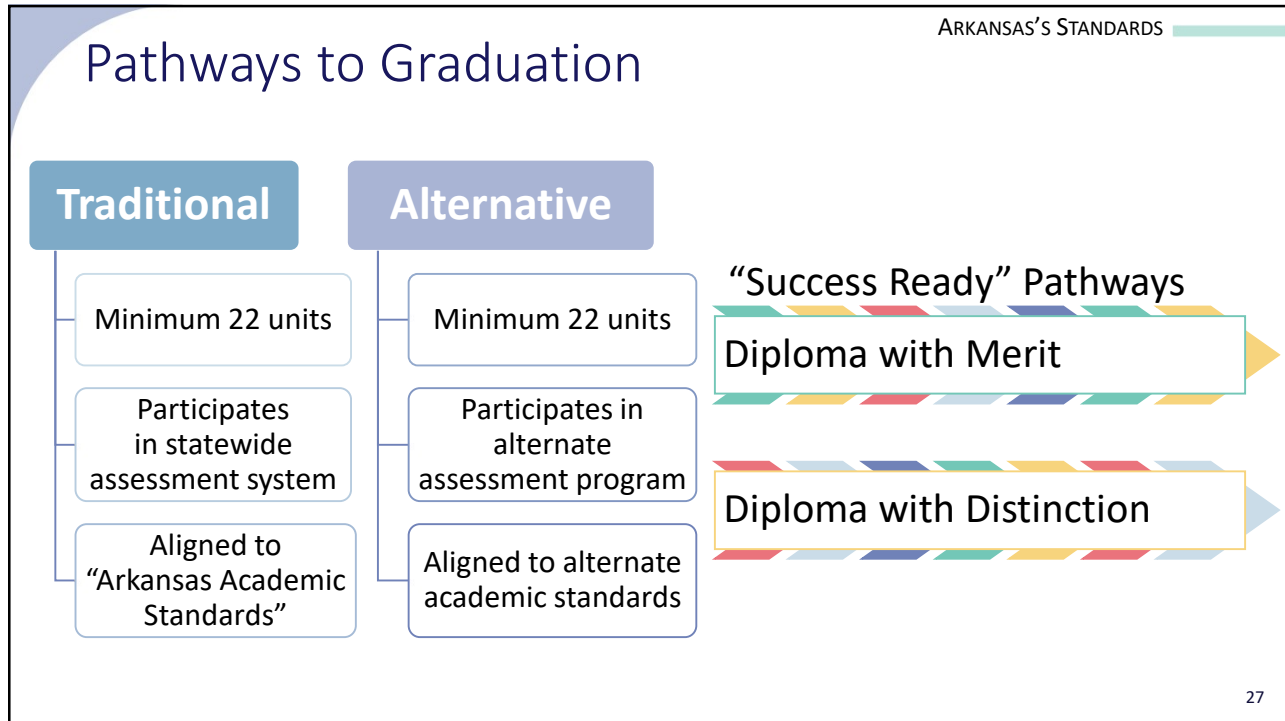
ARKANSAS'S STANDARDS

Pathways to Graduation

Traditional

Minimum 22 units

Participates in statewide assessment system

Aligned to "Arkansas Academic Standards"

Alternative

Minimum 22 units

Participates in alternate assessment program

Aligned to alternate academic standards

"Success Ready" Pathways

Diploma with Merit

Diploma with Distinction

27